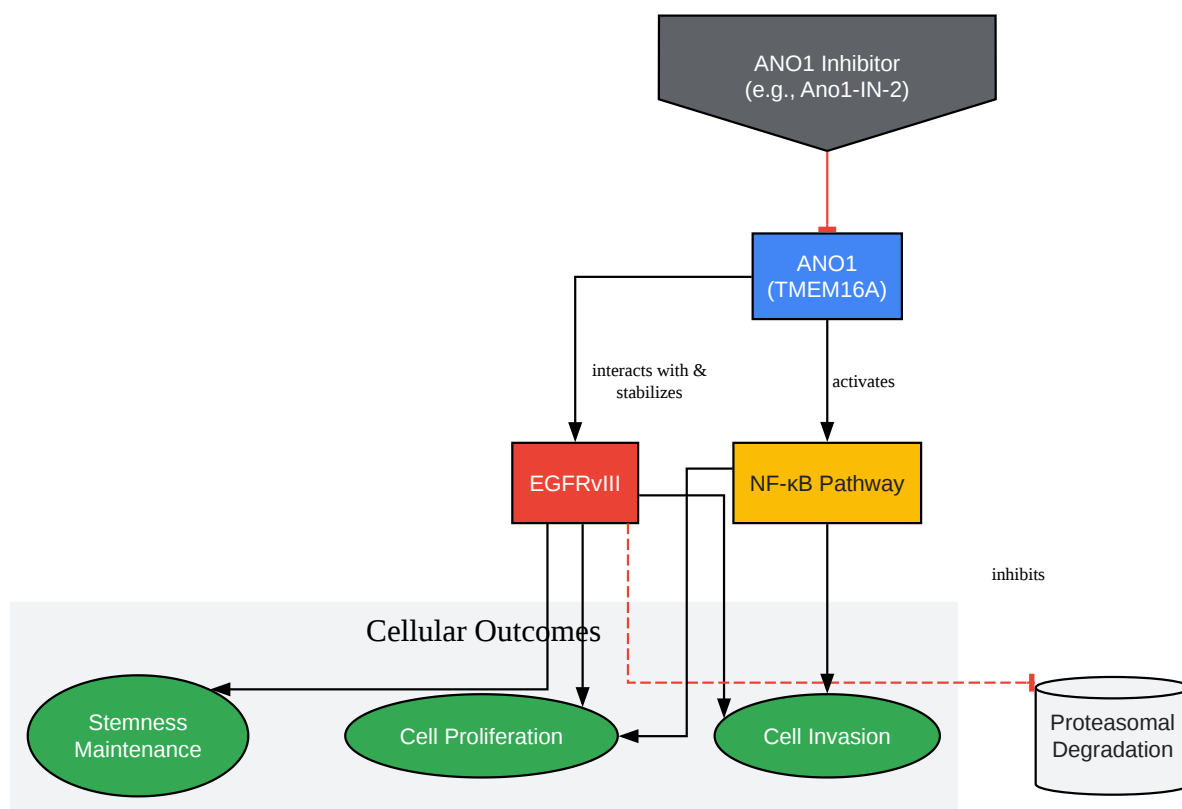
ANO1 Inhibitor
(e.g., Ano1-IN-2)

ANO1
(TMEM16A)

interacts with &
stabilizes

activates

EGFRvIII

NF-κB Pathway

inhibits

Cellular Outcomes

Stemness
Maintenance

Cell Proliferation

Cell Invasion

Proteasomal
Degradation